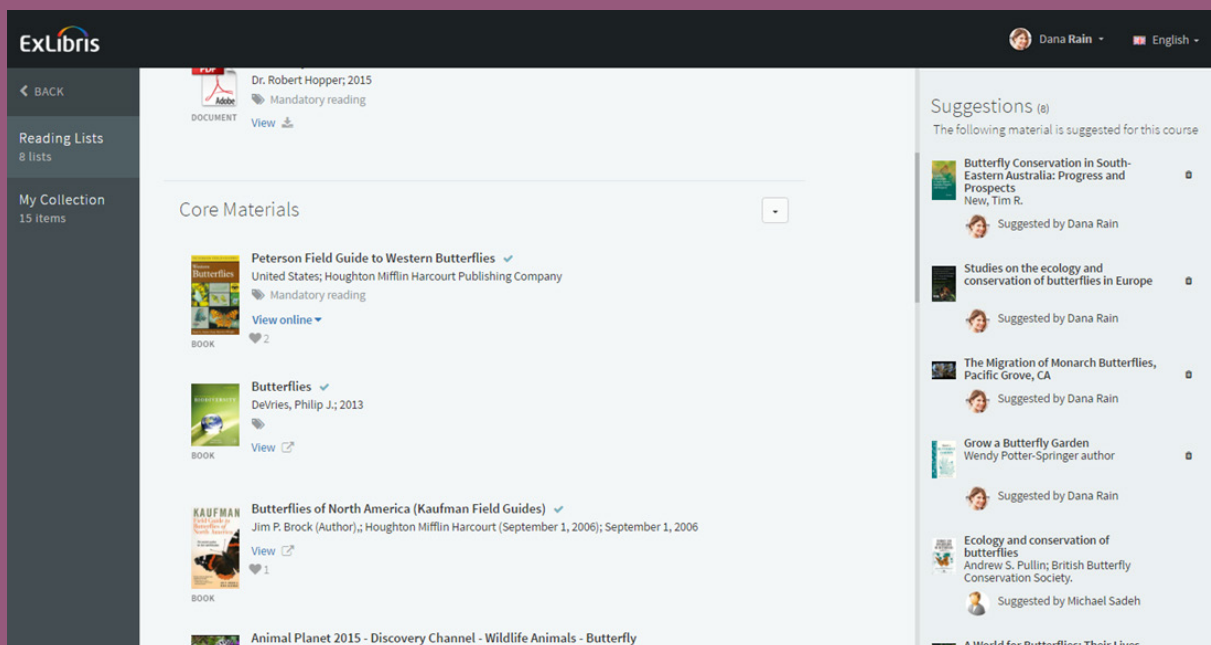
ExLibris

Dana Rain

English

BACK

Reading Lists
8 lists

My Collection
15 items

PDF Adobe
DOCUMENT

Dr. Robert Hopper; 2015

Mandatory reading

View

Core Materials

Peterson Field Guide to Western Butterflies
United States; Houghton Mifflin Harcourt Publishing Company
Mandatory reading
View online
2
BOOK

Butterflies
DeVries, Philip J.; 2013
View
BOOK

Butterflies of North America (Kaufman Field Guides)
Jim P. Brock (Author),; Houghton Mifflin Harcourt (September 1, 2006); September 1, 2006
View
1
BOOK

Animal Planet 2015 - Discovery Channel - Wildlife Animals - Butterfly

Suggestions (8)
The following material is suggested for this course

Butterfly Conservation in South-Eastern Australia: Progress and Prospects
New, Tim R.
Suggested by Dana Rain

Studies on the ecology and conservation of butterflies in Europe
Suggested by Dana Rain

The Migration of Monarch Butterflies, Pacific Grove, CA
Suggested by Dana Rain

Grow a Butterfly Garden
Wendy Potter-Springer author
Suggested by Dana Rain

Ecology and conservation of butterflies
Andrew S. Pullin; British Butterfly Conservation Society.
Suggested by Michael Sadeh

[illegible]